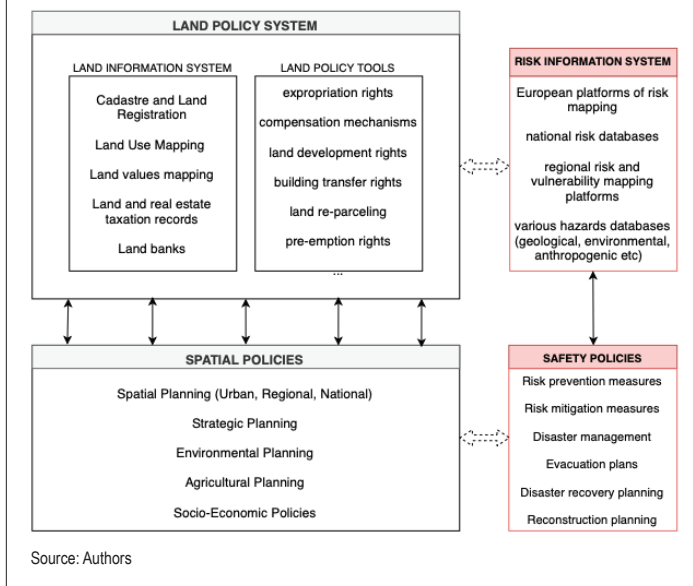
LAND POLICY SYSTEM

LAND INFORMATION SYSTEM

Cadastre and Land Registration

Land Use Mapping

Land values mapping

Land and real estate taxation records

Land banks

LAND POLICY TOOLS

expropriation rights

compensation mechanisms

land development rights

building transfer rights

land re-parceling

pre-emption rights

...

RISK INFORMATION SYSTEM

European platforms of risk mapping

national risk databases

regional risk and vulnerability mapping platforms

various hazards databases (geological, environmental, anthropogenic etc)

SPATIAL POLICIES

Spatial Planning (Urban, Regional, National)

Strategic Planning

Environmental Planning

Agricultural Planning

Socio-Economic Policies

SAFETY POLICIES

Risk prevention measures

Risk mitigation measures

Disaster management

Evacuation plans

Disaster recovery planning

Reconstruction planning

Source: Authors